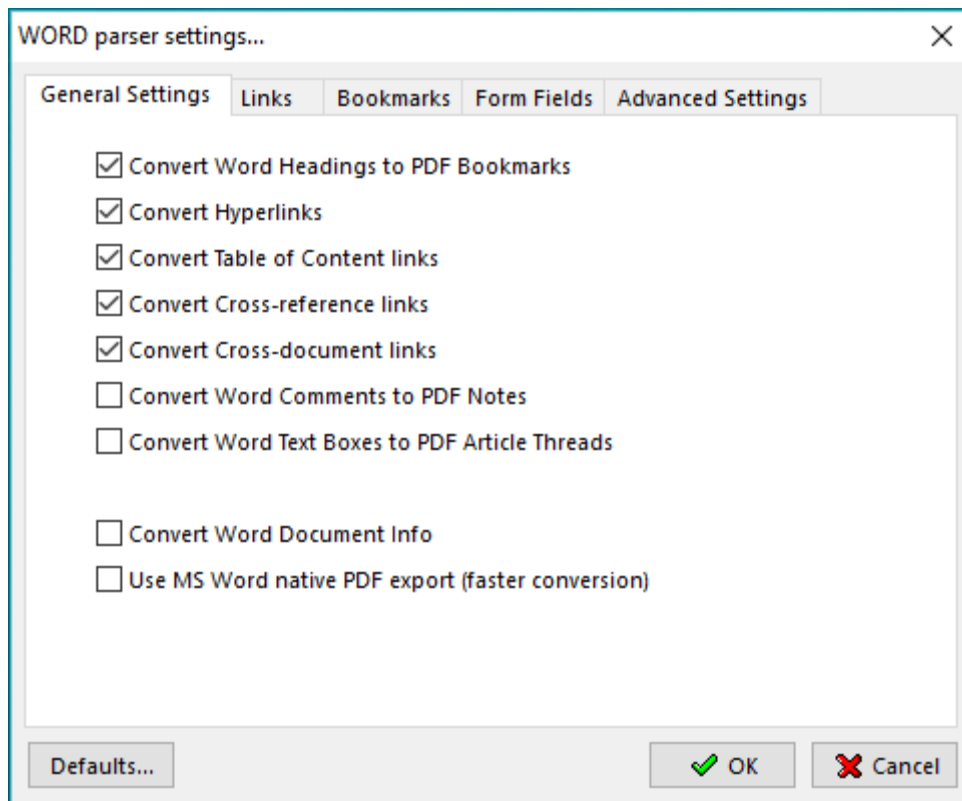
WORD parser settings...

General Settings | Links | Bookmarks | Form Fields | Advanced Settings

☑ Convert Word Headings to PDF Bookmarks
☑ Convert Hyperlinks
☑ Convert Table of Content links
☑ Convert Cross-reference links
☑ Convert Cross-document links
☐ Convert Word Comments to PDF Notes
☐ Convert Word Text Boxes to PDF Article Threads

☐ Convert Word Document Info
☐ Use MS Word native PDF export (faster conversion)

Defaults...
OK
Cancel